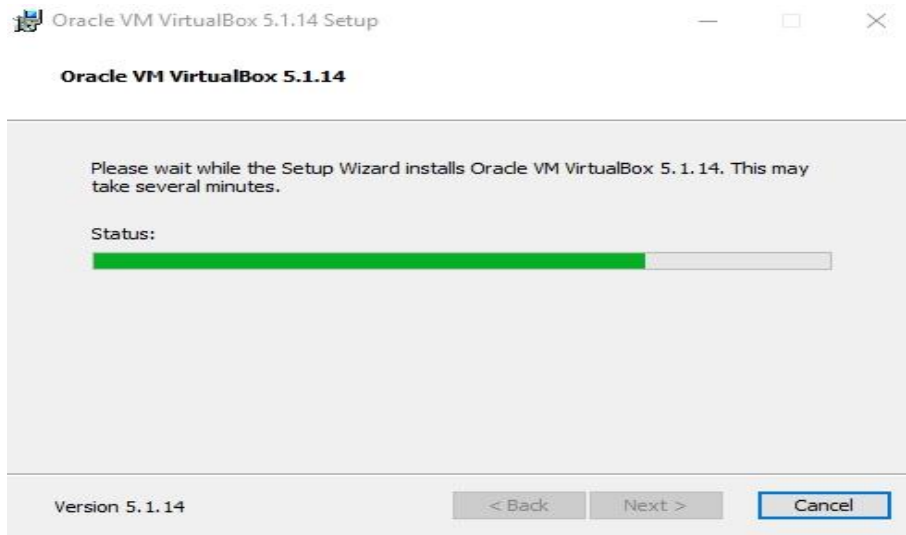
Oracle VM VirtualBox 5.1.14 Setup

Oracle VM VirtualBox 5.1.14

Please wait while the Setup Wizard installs Oracle VM VirtualBox 5.1.14. This may take several minutes.

Status:

Version 5.1.14

< Back

Next >

Cancel